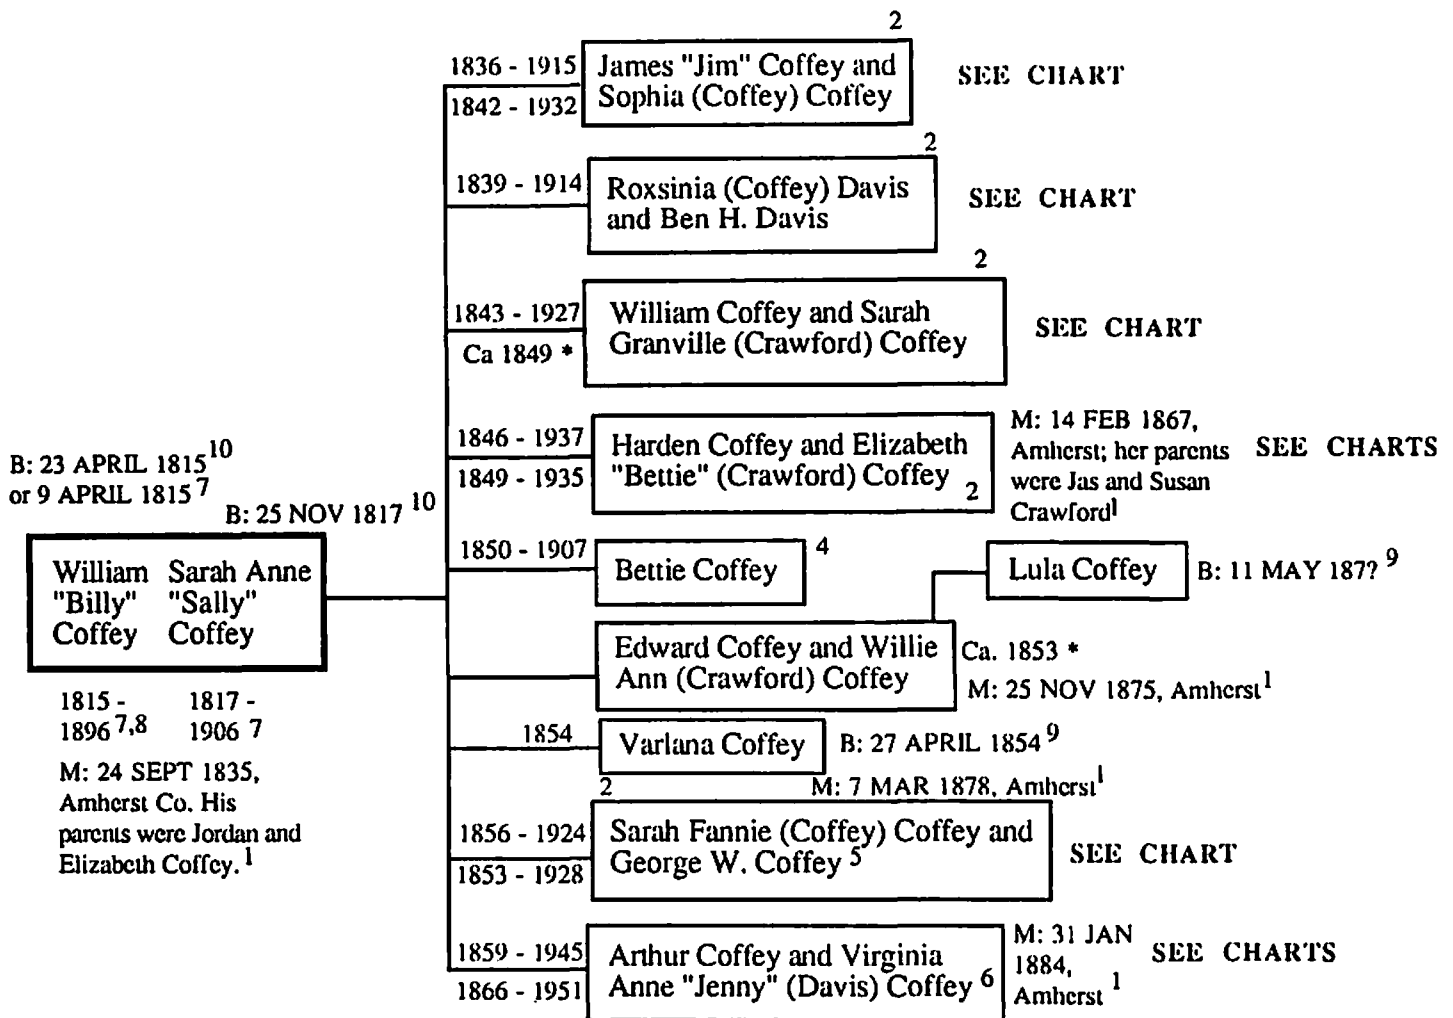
B: 23 APRIL 1815$^{10}$ or 9 APRIL 1815$^{7}$

B: 25 NOV 1817$^{10}$

William "Billy" Coffey

Sarah Anne "Sally" Coffey

1815 - 1896$^{7,8}$

1817 - 1906 7

M: 24 SEPT 1835, Amherst Co. His parents were Jordan and Elizabeth Coffey.$^{1}$

2

1836 - 1915

1842 - 1932

James "Jim" Coffey and Sophia (Coffey) Coffey

SEE CHART

2

1839 - 1914

Roxsinia (Coffey) Davis and Ben H. Davis

SEE CHART

2

1843 - 1927

Ca 1849 *

William Coffey and Sarah Granville (Crawford) Coffey

SEE CHART

1846 - 1937

1849 - 1935

Harden Coffey and Elizabeth "Bettie" (Crawford) Coffey 2

M: 14 FEB 1867, Amherst; her parents were Jas and Susan Crawford$^{1}$

SEE CHARTS

1850 - 1907

Bettie Coffey 4

Lula Coffey

B: 11 MAY 187?$^{9}$

Edward Coffey and Willie Ann (Crawford) Coffey

Ca. 1853 *

M: 25 NOV 1875, Amherst$^{1}$

1854

Varlana Coffey

B: 27 APRIL 1854$^{9}$

2

M: 7 MAR 1878, Amherst$^{1}$

1856 - 1924

1853 - 1928

Sarah Fannie (Coffey) Coffey and George W. Coffey$^{5}$

SEE CHART

1859 - 1945

1866 - 1951

Arthur Coffey and Virginia Anne "Jenny" (Davis) Coffey$^{6}$

M: 31 JAN 1884, Amherst$^{1}$

SEE CHARTS